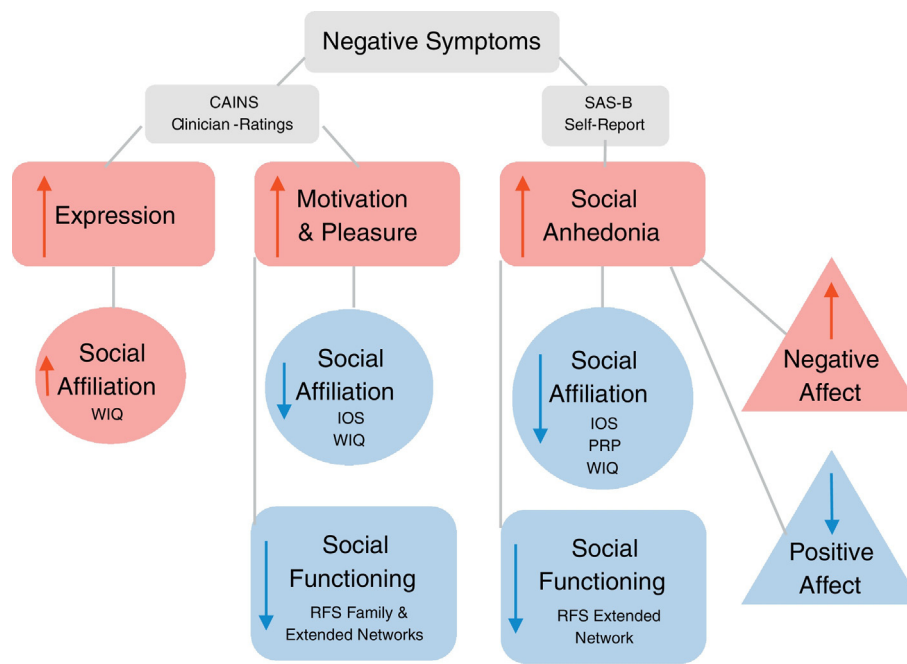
Negative Symptoms

CAINS
Clinician -Ratings

SAS-B
Self-Report

Expression

Motivation & Pleasure

Social Anhedonia

Social Affiliation
WIQ

Social Affiliation
IOS
WIQ

Social Affiliation
IOS
PRP
WIQ

Negative Affect

Social Functioning
RFS Family & Extended Networks

Social Functioning
RFS Extended Network

Positive Affect